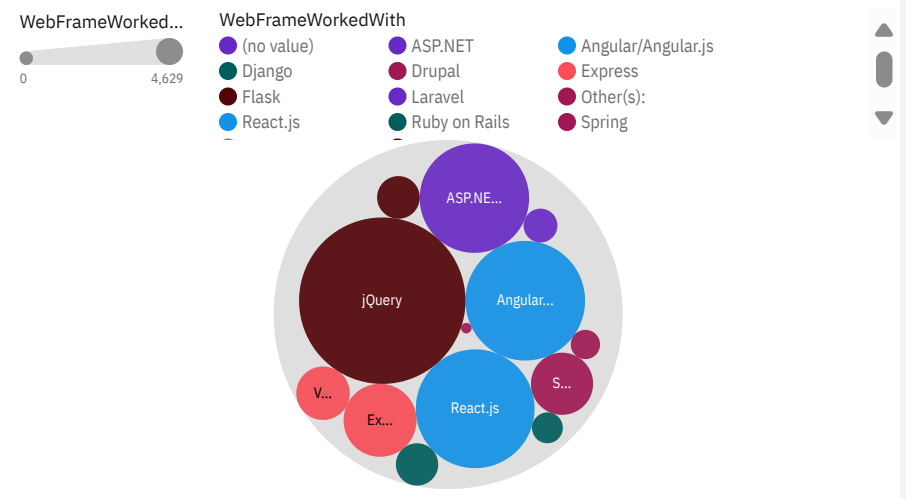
WebFrameWorked...

0 4,629

WebFrameWorkedWith

(no value)
ASP.NET
Angular/Angular.js
Django
Drupal
Express
Flask
Laravel
Other(s):
React.js
Ruby on Rails
Spring

ASP.NE...
jQuery
Angular...
S...
V...
Ex...
React.js